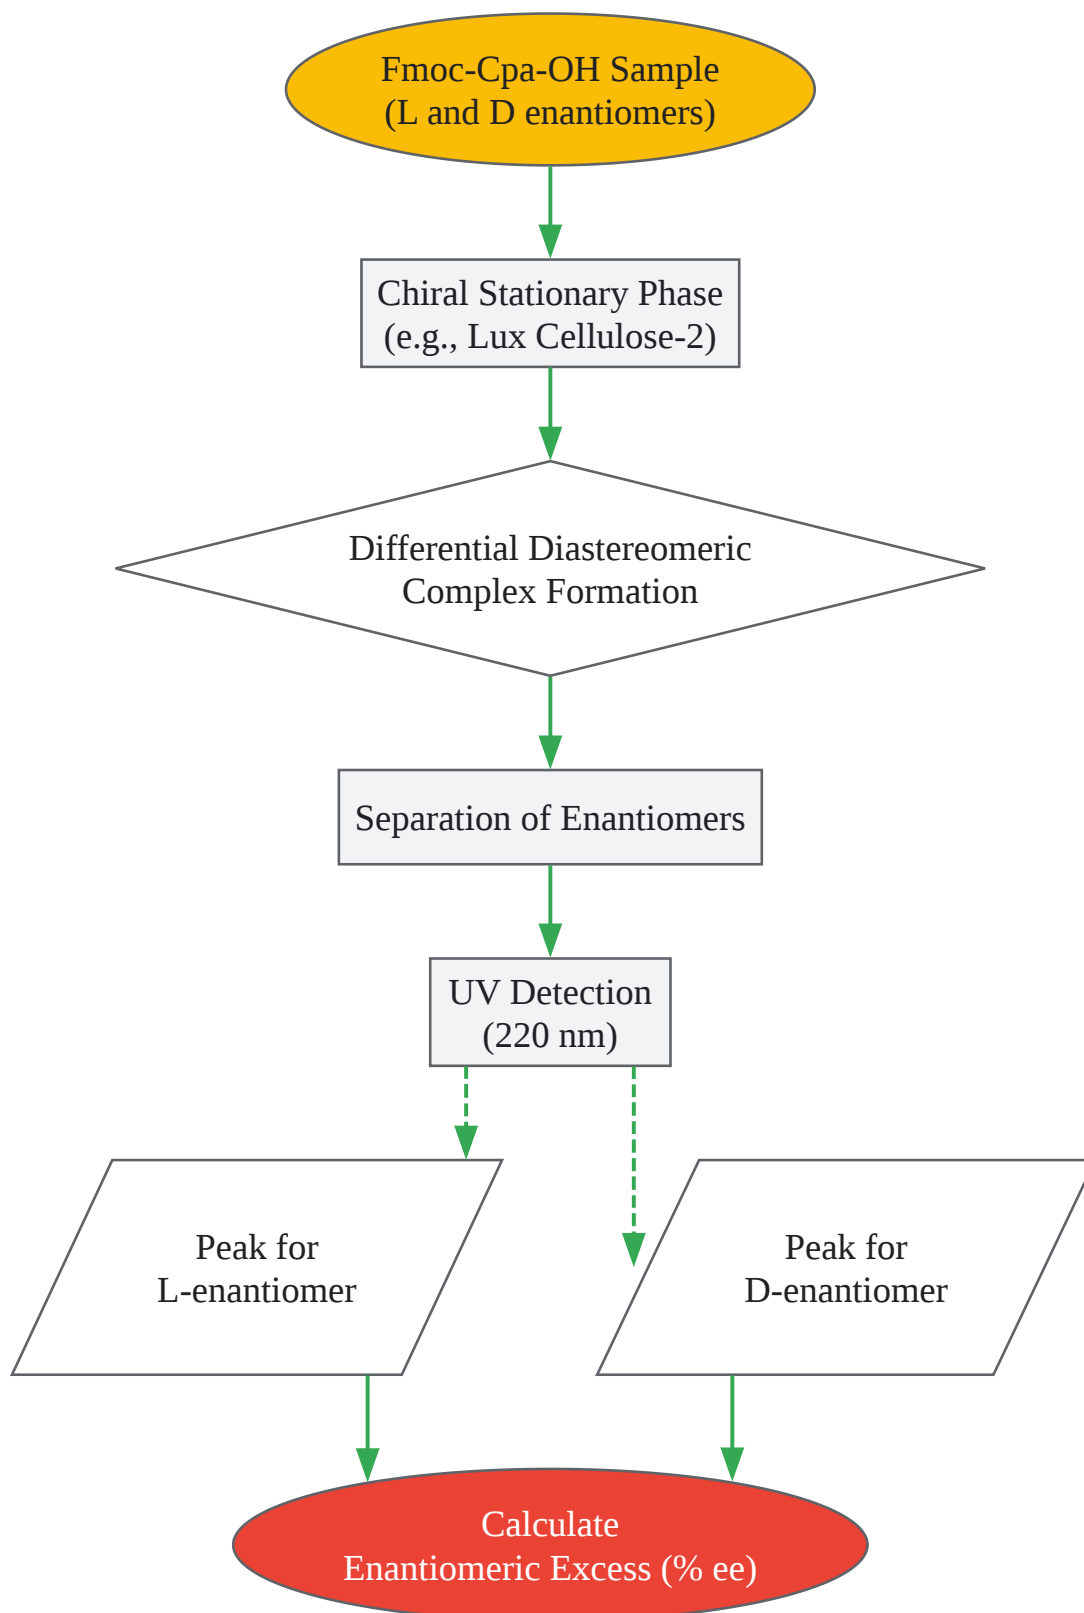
Fmoc-Cpa-OH Sample
(L and D enantiomers)

Chiral Stationary Phase
(e.g., Lux Cellulose-2)

Differential Diastereomeric
Complex Formation

Separation of Enantiomers

UV Detection
(220 nm)

Peak for
L-enantiomer

Peak for
D-enantiomer

Calculate
Enantiomeric Excess (% ee)